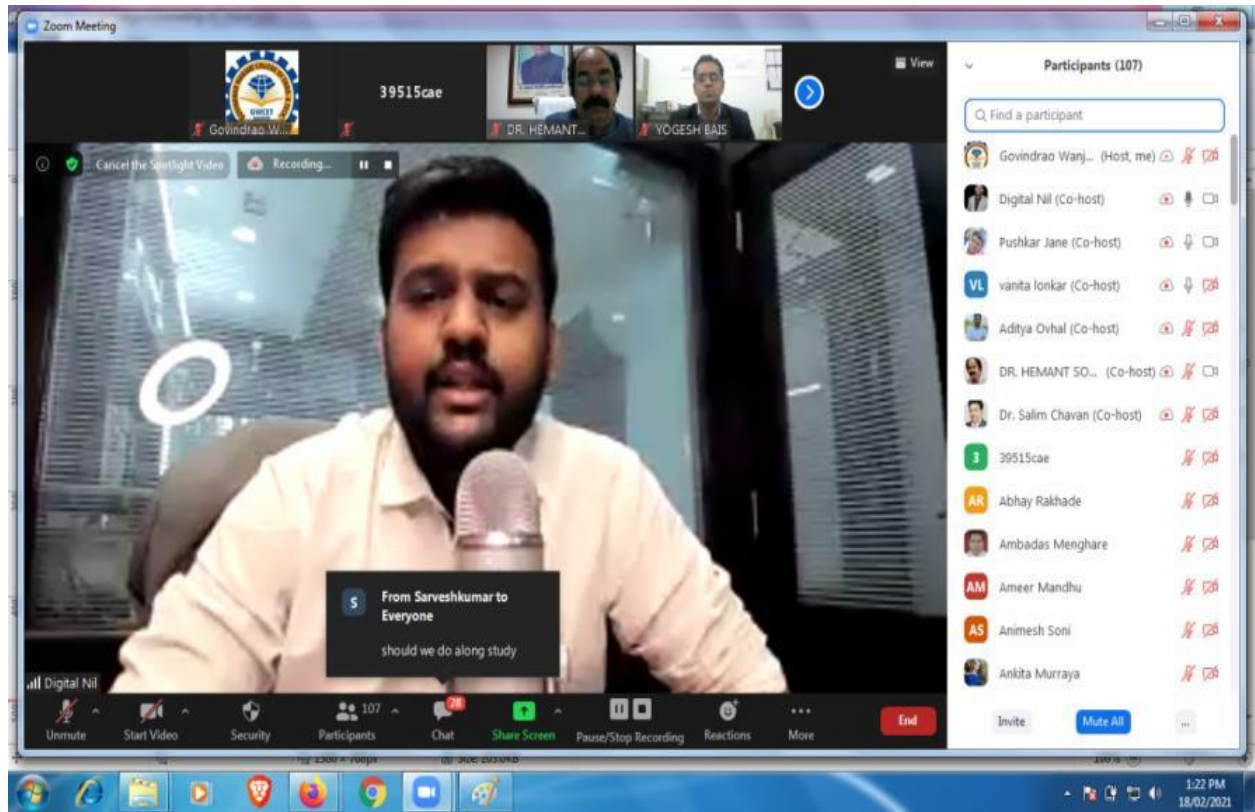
Zoom Meeting

Govindrao W...

39515cae

DR. HEMANT...

YOGESH BAIS

View

Cancel the Spotlight Video

Recording...

Participants (107)

Find a participant

Govindrao Wanj... (Host, me)

Digital Nil (Co-host)

Pushkar Jane (Co-host)

VL vanita lonkar (Co-host)

Aditya Ovhal (Co-host)

DR. HEMANT SO... (Co-host)

Dr. Salim Chavan (Co-host)

3 39515cae

AR Abhay Rakhade

Ambadas Menghare

AM Ameer Mandhu

AS Animesh Soni

Ankita Murraya

S From Sarveshkumar to Everyone

should we do along study

Digital Nil

Unmute

Start Video

Security

107 Participants

28 Chat

Share Screen

Pause/Stop Recording

Reactions

More

End

Invite

Mute All

...

1:22 PM
18/02/2021